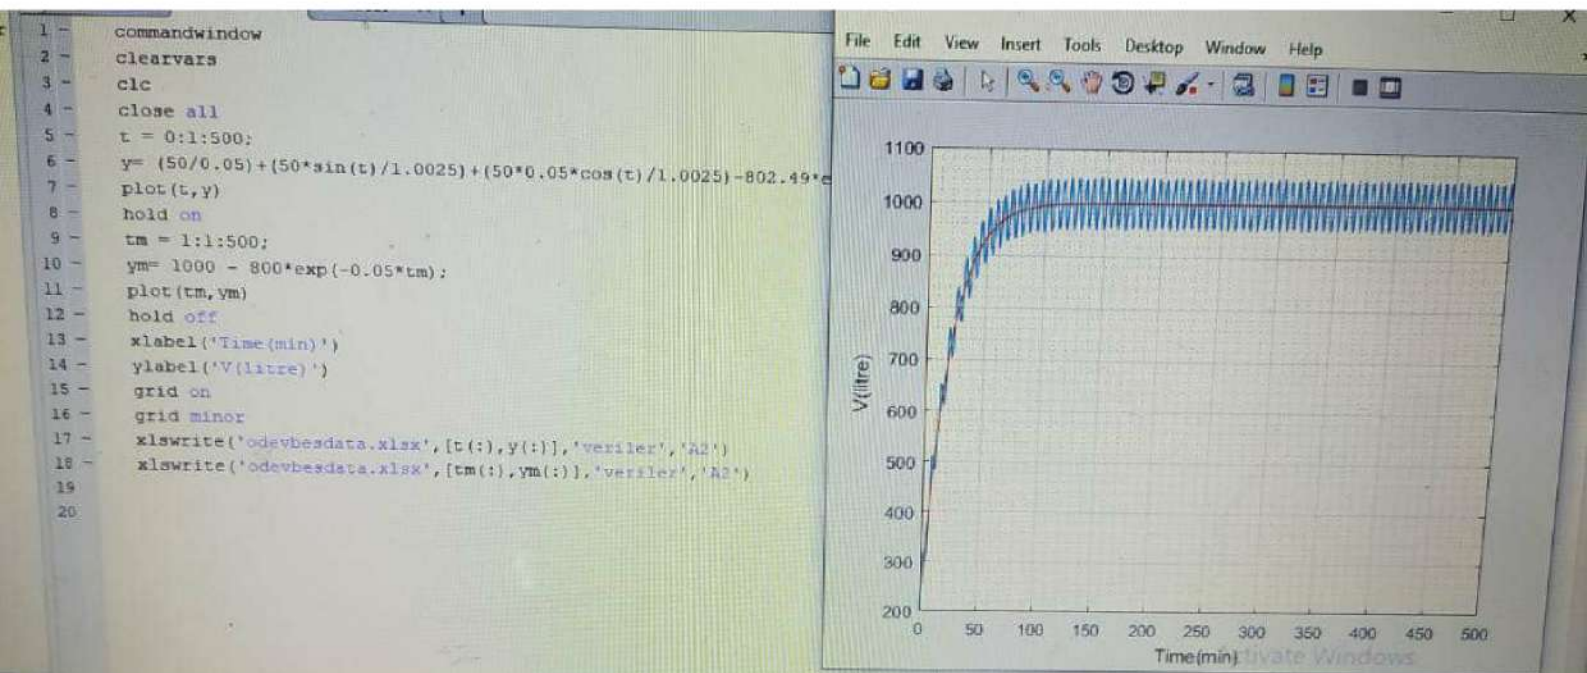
1 - commandwindow
2 - clearvars
3 - clc
4 - close all
5 - t = 0:1:500;
6 - y= (50/0.05)+(50*sin(t)/1.0025)+(50*0.05*cos(t)/1.0025)-802.49*e
7 - plot(t,y)
8 - hold on
9 - tm = 1:1:500;
10 - ym= 1000 - 800*exp(-0.05*tm);
11 - plot(tm,ym)
12 - hold off
13 - xlabel('Time(min)')
14 - ylabel('V(litre)')
15 - grid on
16 - grid minor
17 - xlswrite('odevbesdata.xlsx',[t(:),y(:)],'veriler','A2')
18 - xlswrite('odevbesdata.xlsx',[tm(:),ym(:)],'veriler','A2')
19
20

File Edit View Insert Tools Desktop Window Help

1100
1000
900
800
700
600
500
400
300
200
V(litre)
0 50 100 150 200 250 300 350 400 450 500
Time(min)
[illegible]tivate Windows